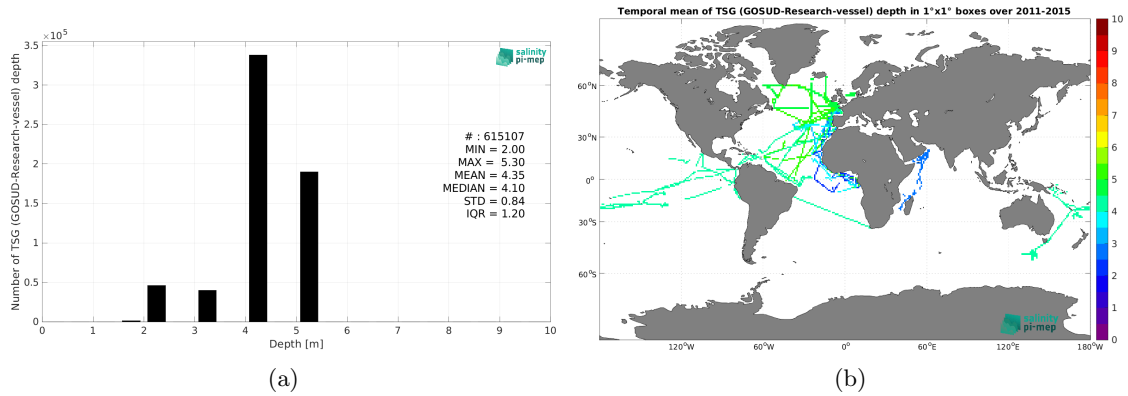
$\times 10^5$
3.5
3
2.5
2
1.5
1
0.5
0
Number of TSG (GOSUD-Research-vessel) depth
salinity pi-mep
# : 615107
MIN = 2.00
MAX = 5.30
MEAN = 4.35
MEDIAN = 4.10
STD = 0.84
IQR = 1.20
0 1 2 3 4 5 6 7 8 9 10
Depth [m]
(a)

Temporal mean of TSG (GOSUD-Research-vessel) depth in 1°x1° boxes over 2011-2015
60°N
30°N
0°
30°S
60°S
120°W 60°W 0° 60°E 120°E 180°W
salinity pi-mep
10
9
8
7
6
5
4
3
2
1
0
(b)